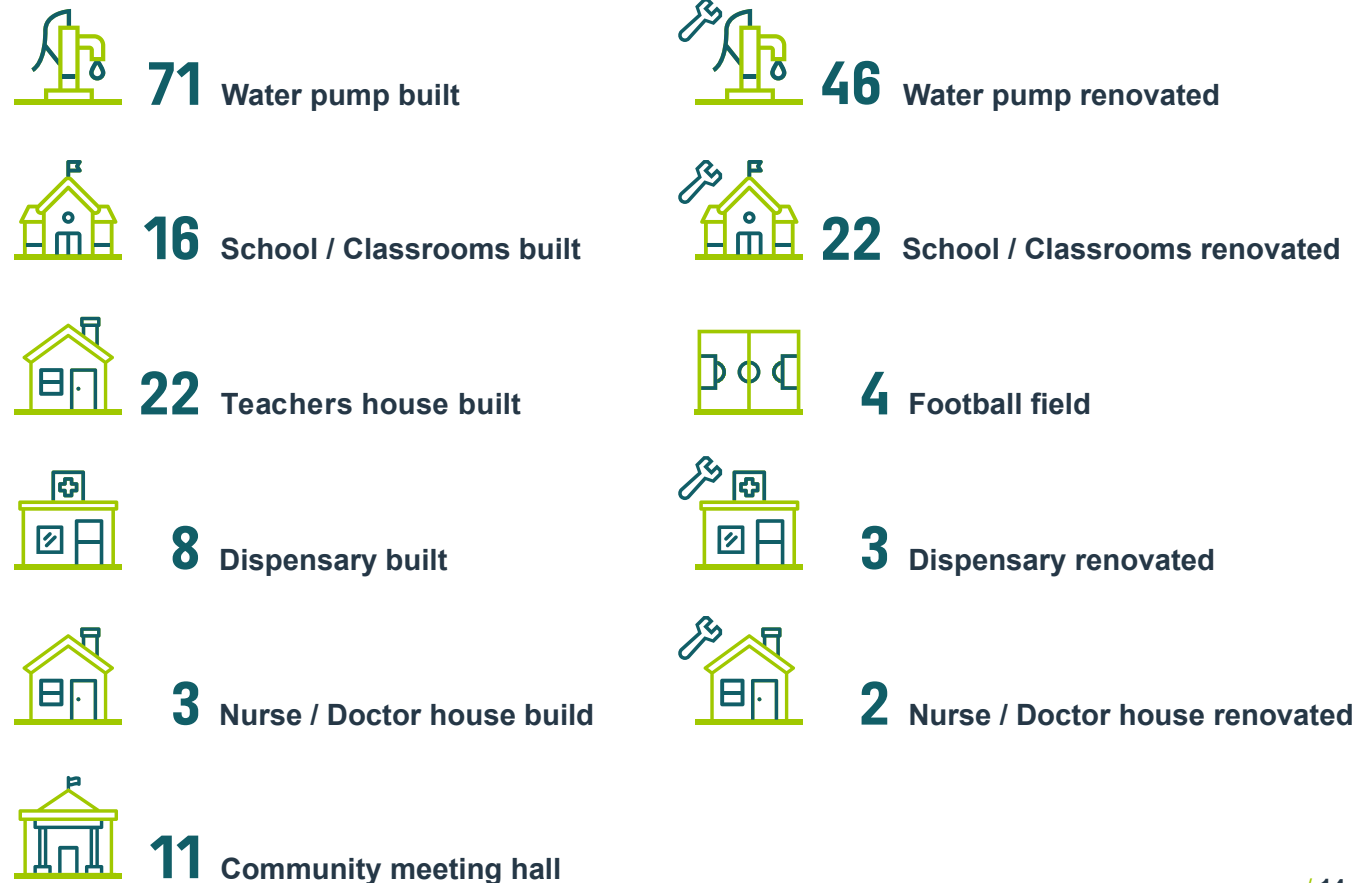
71 Water pump built

16 School / Classrooms built

22 Teachers house built

8 Dispensary built

3 Nurse / Doctor house build

11 Community meeting hall

46 Water pump renovated

22 School / Classrooms renovated

4 Football field

3 Dispensary renovated

2 Nurse / Doctor house renovated

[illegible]